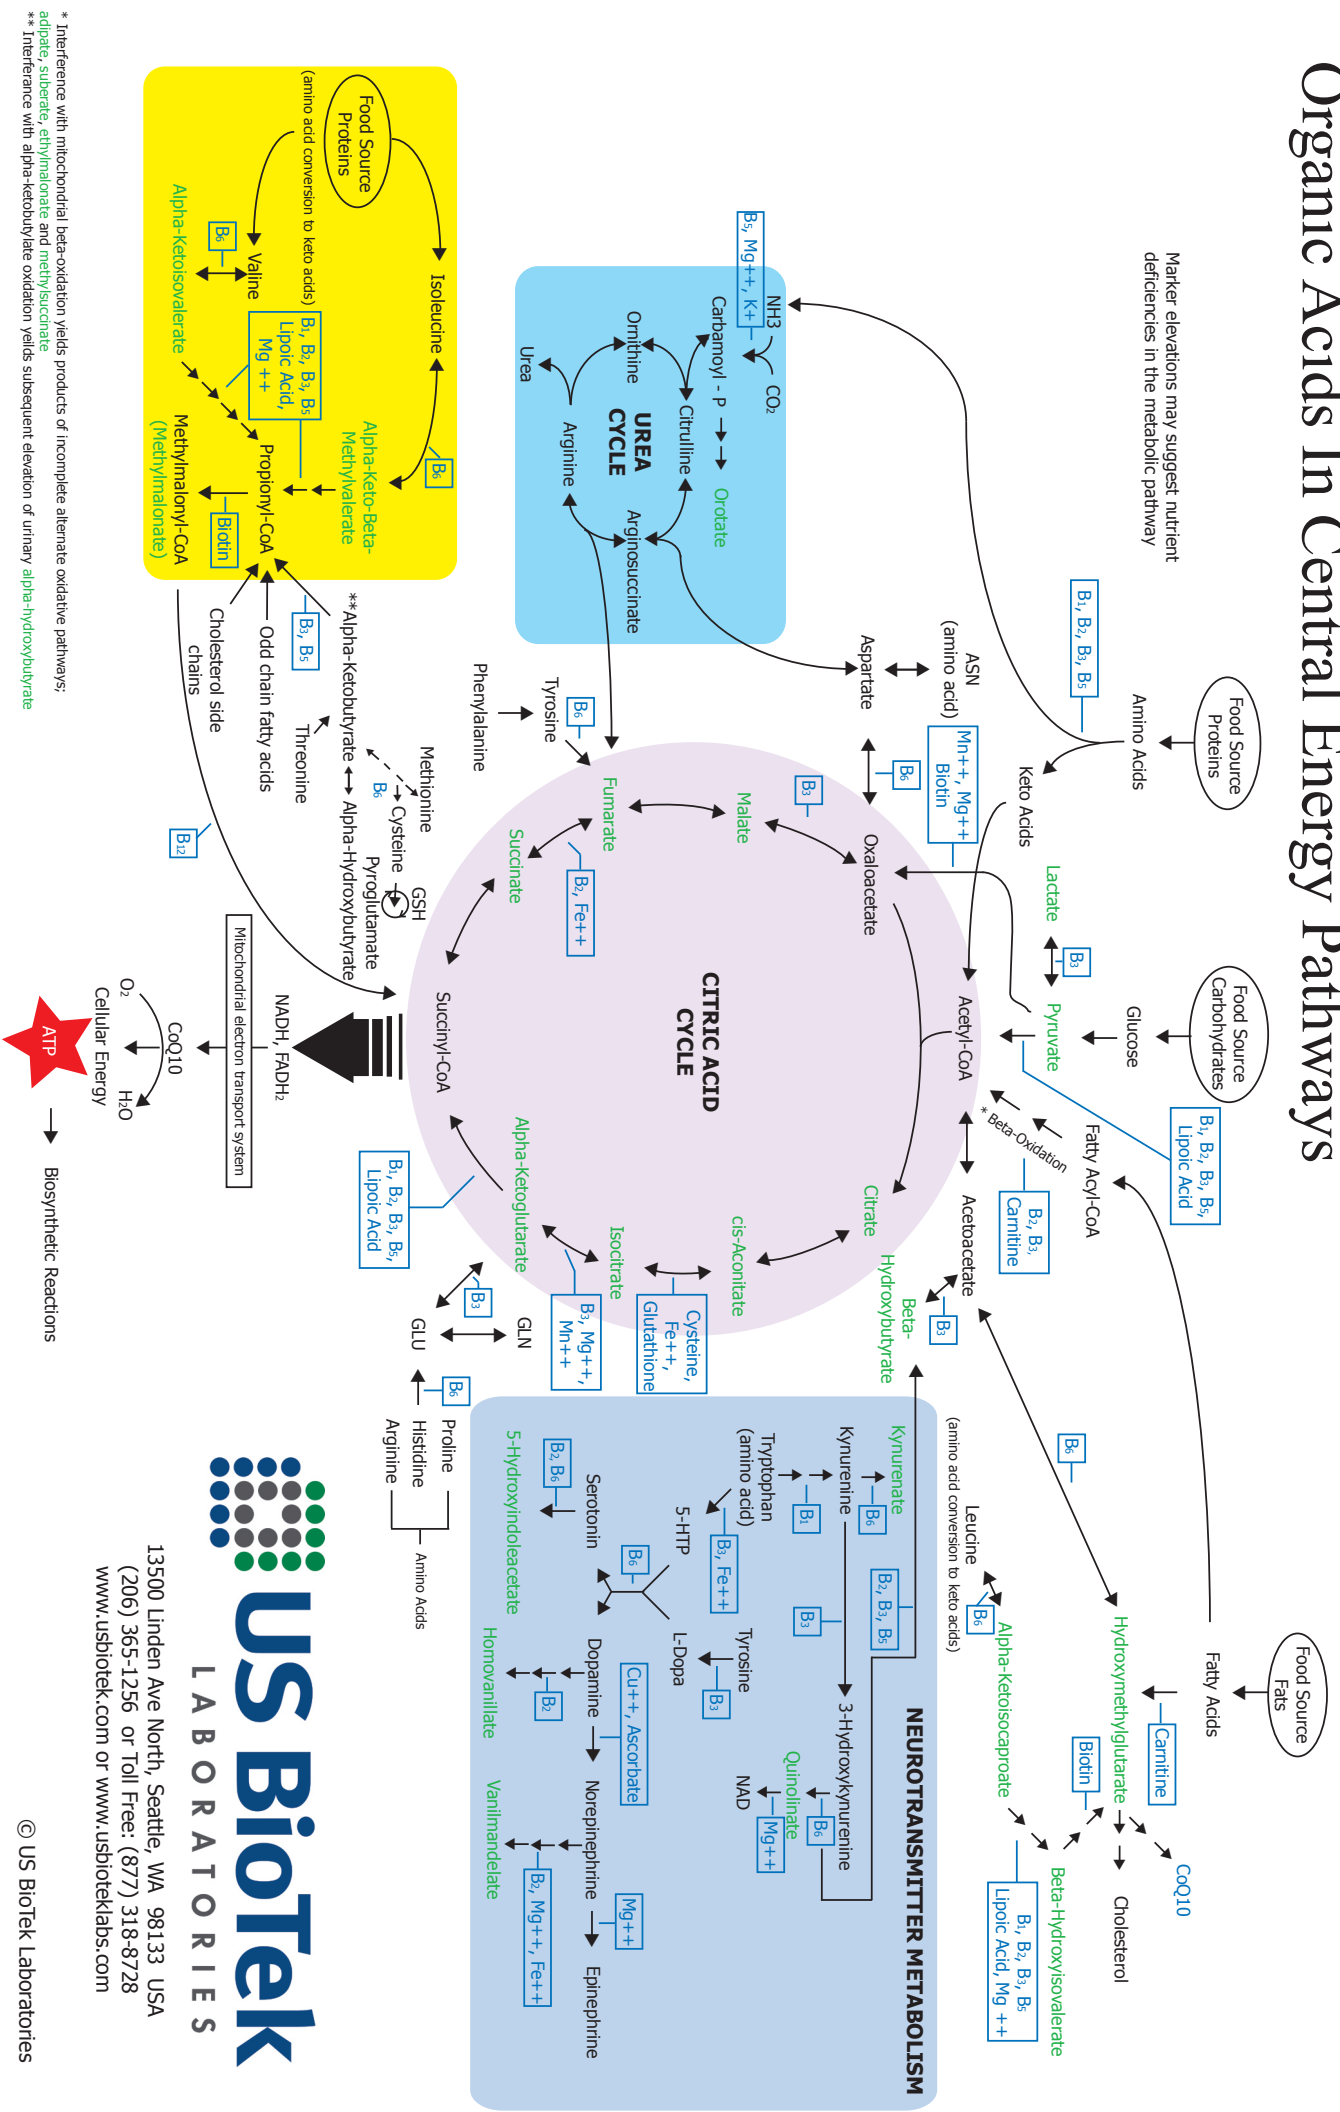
Organic Acids In Central Energy Pathways

Marker elevations may suggest nutrient deficiencies in the metabolic pathway

Food Source Proteins
Amino Acids
$B_1, B_2, B_3, B_5$
Keto Acids
Food Source Carbohydrates
Glucose
Pyruvate
Lactate
$B_3$
$B_1, B_2, B_3, B_5$, Lipoic Acid
Acetyl-CoA
Fatty Acyl-CoA
* Beta-Oxidation
$B_2, B_3$, Carnitine
Acetoacetate
$B_3$
Beta-Hydroxybutyrate
Food Source Fats
Fatty Acids
Carnitine
CoQ10
Cholesterol
Biotin
Hydroxymethylglutarate
$B_6$
Leucine
(amino acid conversion to keto acids)
$B_6$
Alpha-Ketoisocaproate
Beta-Hydroxyisovalerate
$B_1, B_2, B_3, B_5$ Lipoic Acid, Mg ++

NH3
$CO_2$
$B_5$, Mg++, K+
Carbamoyl - P
Orotate
Citrulline
Ornithine
UREA CYCLE
Urea
Arginine
Argininosuccinate
Aspartate
ASN (amino acid)
Mn++, Mg++ Biotin
$B_6$
$B_3$

CITRIC ACID CYCLE
Oxaloacetate
Malate
Fumarate
$B_2$, Fe++
Succinate
Succinyl-CoA
Alpha-Ketoglutarate
$B_1, B_2, B_3, B_5$, Lipoic Acid
Isocitrate
$B_3$, Mg++, Mn++
cis-Aconitate
Cysteine, Fe++, Glutathione
Citrate
Tyrosine
$B_6$
Phenylalanine

Food Source Proteins
(amino acid conversion to keto acids)
Isoleucine
$B_6$
Valine
$B_6$
Alpha-Ketoisovalerate
$B_1, B_2, B_3, B_5$ Lipoic Acid, Mg ++
Alpha-Keto-Beta-Methylvalerate
Propionyl-CoA
Biotin
Methylmalonyl-CoA (Methylmalonate)
$B_3, B_5$
Odd chain fatty acids
Cholesterol side chains
Threonine
**Alpha-Ketobutyrate
Alpha-Hydroxybutyrate
Methionine
$B_6$
Cysteine
GSH
Pyroglutamate
$B_{12}$

NADH, $FADH_2$
Mitochondrial electron transport system
CoQ10
$O_2$
$H_2O$
Cellular Energy
ATP
Biosynthetic Reactions

$B_3$
GLU
GLN
$B_6$
Proline
Histidine
Arginine
Amino Acids

NEUROTRANSMITTER METABOLISM
Kynurenate
$B_6$
Kynurenine
$B_1$
Tryptophan (amino acid)
$B_2, B_3, B_5$
$B_3$
3-Hydroxykynurenine
$B_6$
Quinolinate
$Mg++$
NAD
$B_3$, Fe++
5-HTP
$B_6$
Serotonin
$B_2, B_6$
5-Hydroxyindoleacetate
L-Dopa
Tyrosine
$B_3$
Cu++, Ascorbate
Dopamine
$B_2$
Homovanillate
Norepinephrine
Mg++
Epinephrine
$B_2$, Mg++, Fe++
Vanilmandelate

US BioTek LABORATORIES
13500 Linden Ave North, Seattle, WA 98133 USA
(206) 365-1256 or Toll Free: (877) 318-8728
www.usbiotek.com or www.usbioteklabs.com
© US BioTek Laboratories

* Interference with mitochondrial beta-oxidation yields products of incomplete alternate oxidative pathways; adipate, suberate, ethylmalonate and methylsuccinate
** Interferance with alpha-ketobutylate oxidation yeilds subsequent elevation of urinary alpha-hydroxybutyrate